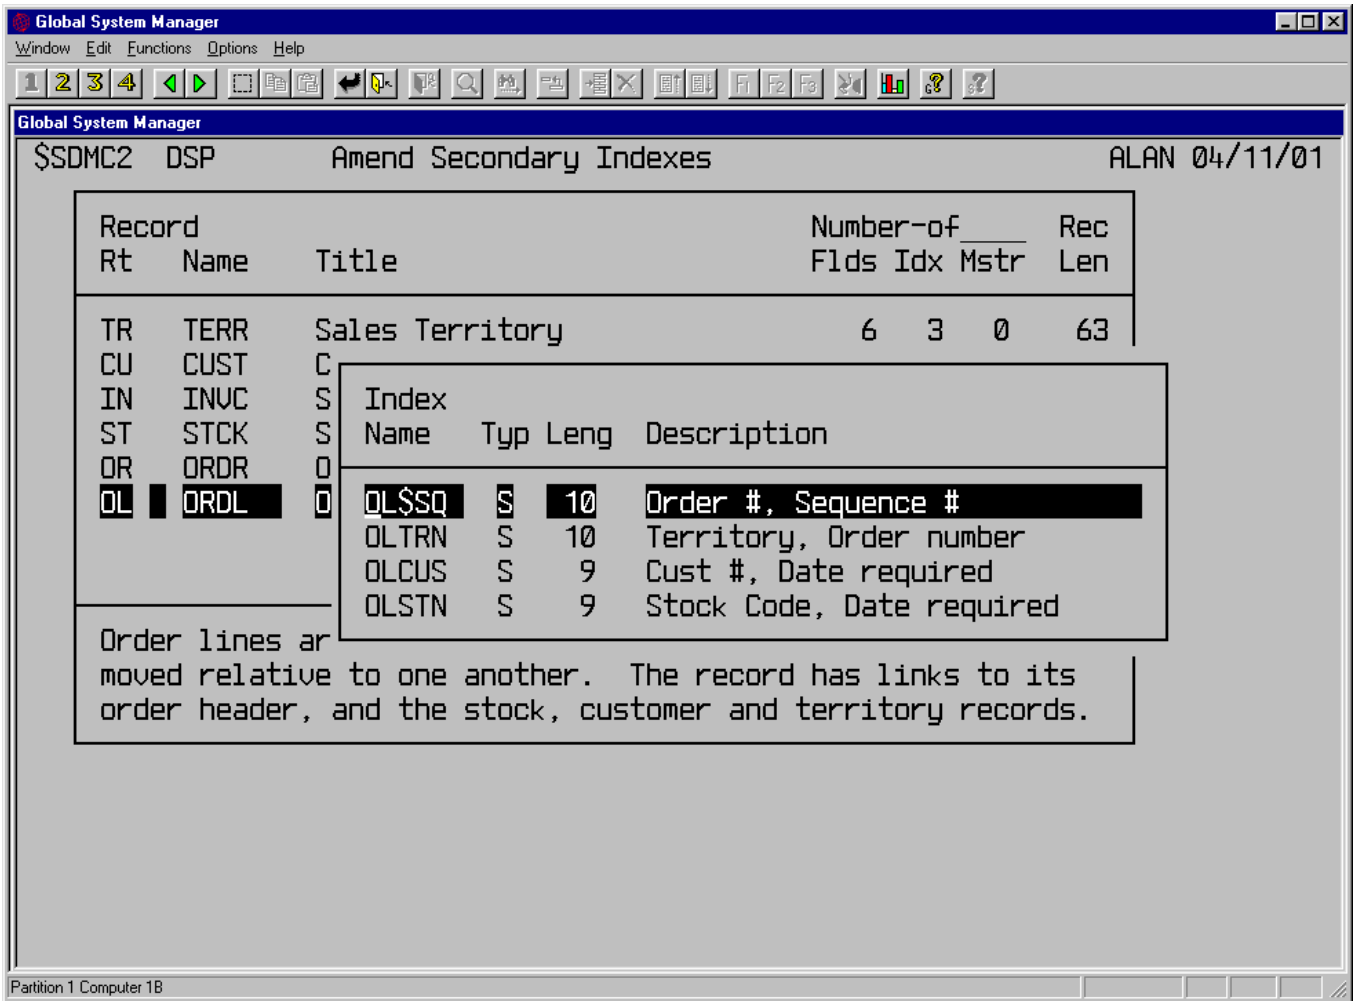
Global System Manager

Window Edit Functions Options Help

1 2 3 4

Global System Manager

$SDMC2 DSP Amend Secondary Indexes ALAN 04/11/01

| Record Rt | Name | Title | Number-of Flds | Idx | Mstr | Rec Len |
|---|---|---|---|---|---|---|
| TR | TERR | Sales Territory | 6 | 3 | 0 | 63 |
| CU | CUST | C | | | | |
| IN | INVC | S | | | | |
| ST | STCK | S | | | | |
| OR | ORDR | O | | | | |
| OL | ORDL | O | | | | |

| Index Name | Typ | Leng | Description |
|---|---|---|---|
| OL$SQ | S | 10 | Order #, Sequence # |
| OLTRN | S | 10 | Territory, Order number |
| OLCUS | S | 9 | Cust #, Date required |
| OLSTN | S | 9 | Stock Code, Date required |

Order lines ar

moved relative to one another. The record has links to its order header, and the stock, customer and territory records.

Partition 1 Computer 1B